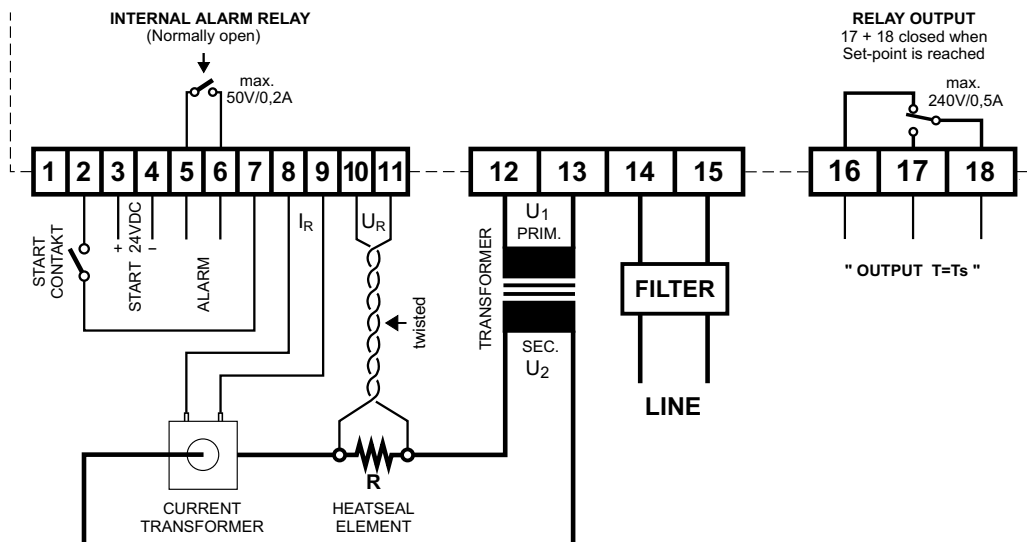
INTERNAL ALARM RELAY
(Normally open)

max.
50V/0,2A

RELAY OUTPUT
17 + 18 closed when
Set-point is reached

max.
240V/0,5A

1 2 3 4 5 6 7 8 9 10 11

12 13 14 15

16 17 18

START CONTAKT

+ 24VDC –

START

ALARM

$I_R$

$U_R$

twisted

TRANSFORMER

$U_1$
PRIM.

SEC.
$U_2$

FILTER

LINE

" OUTPUT T=Ts "

R

CURRENT TRANSFORMER

HEATSEAL ELEMENT